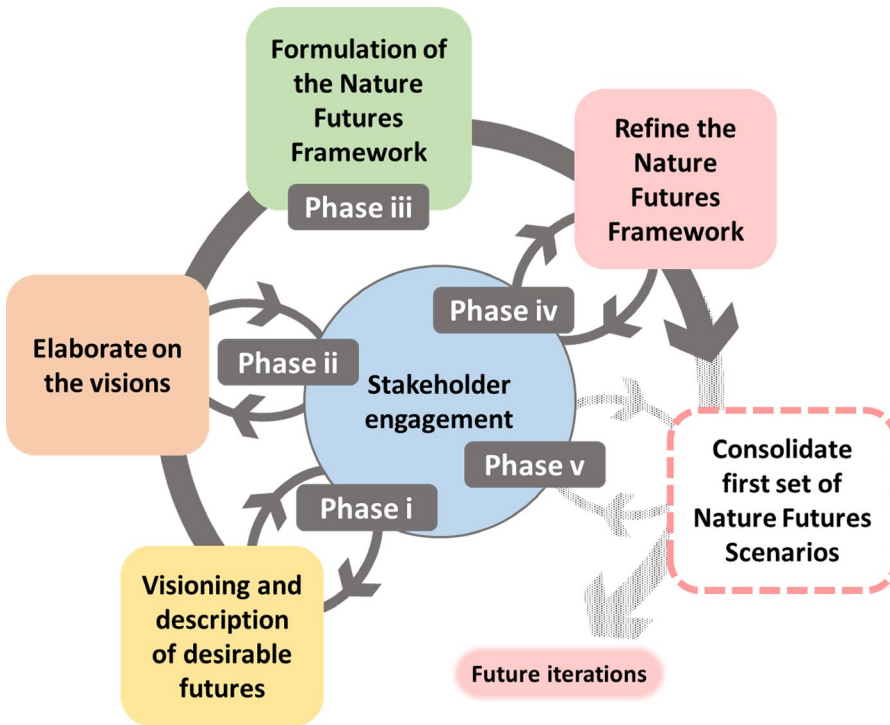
Formulation of the Nature Futures Framework

Phase iii

Refine the Nature Futures Framework

Elaborate on the visions

Phase ii

Phase iv

Stakeholder engagement

Phase v

Consolidate first set of Nature Futures Scenarios

Phase i

Visioning and description of desirable futures

Future iterations